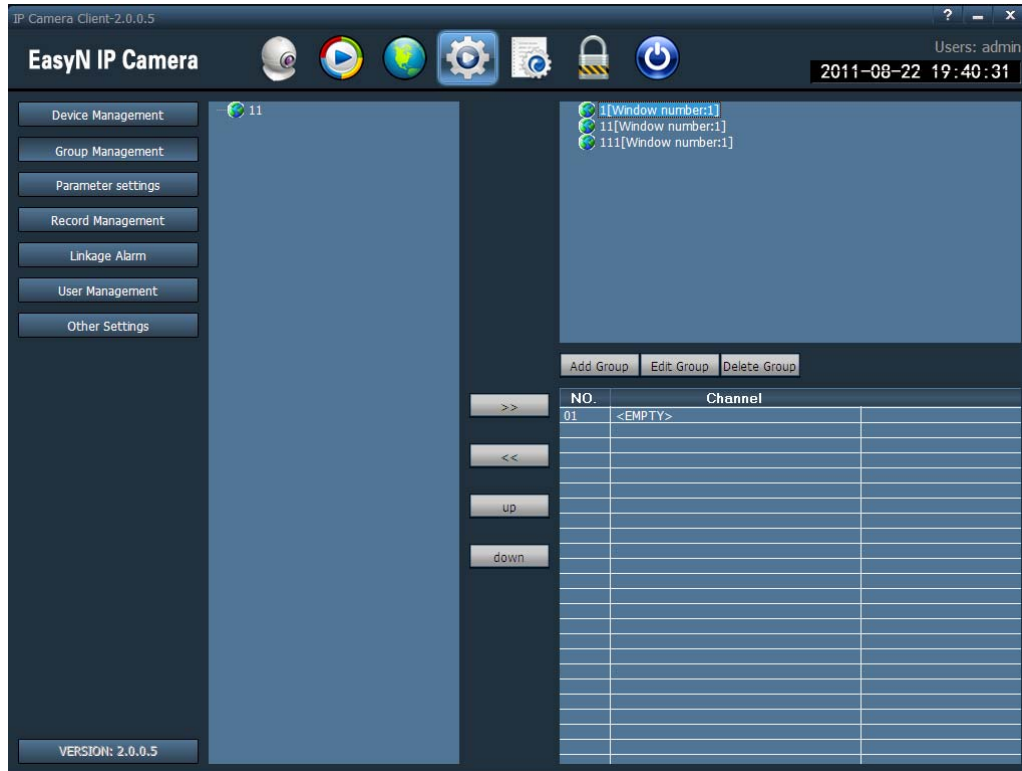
IP Camera Client-2.0.0.5

? – x

EasyN IP Camera

Users: admin

2011-08-22 19:40:31

Device Management

Group Management

Parameter settings

Record Management

Linkage Alarm

User Management

Other Settings

VERSION: 2.0.0.5

11

1[Window number:1]
11[Window number:1]
111[Window number:1]

Add Group | Edit Group | Delete Group

>>

<<

up

down

| NO. | Channel | |
|---|---|---|
| 01 | <EMPTY> | |